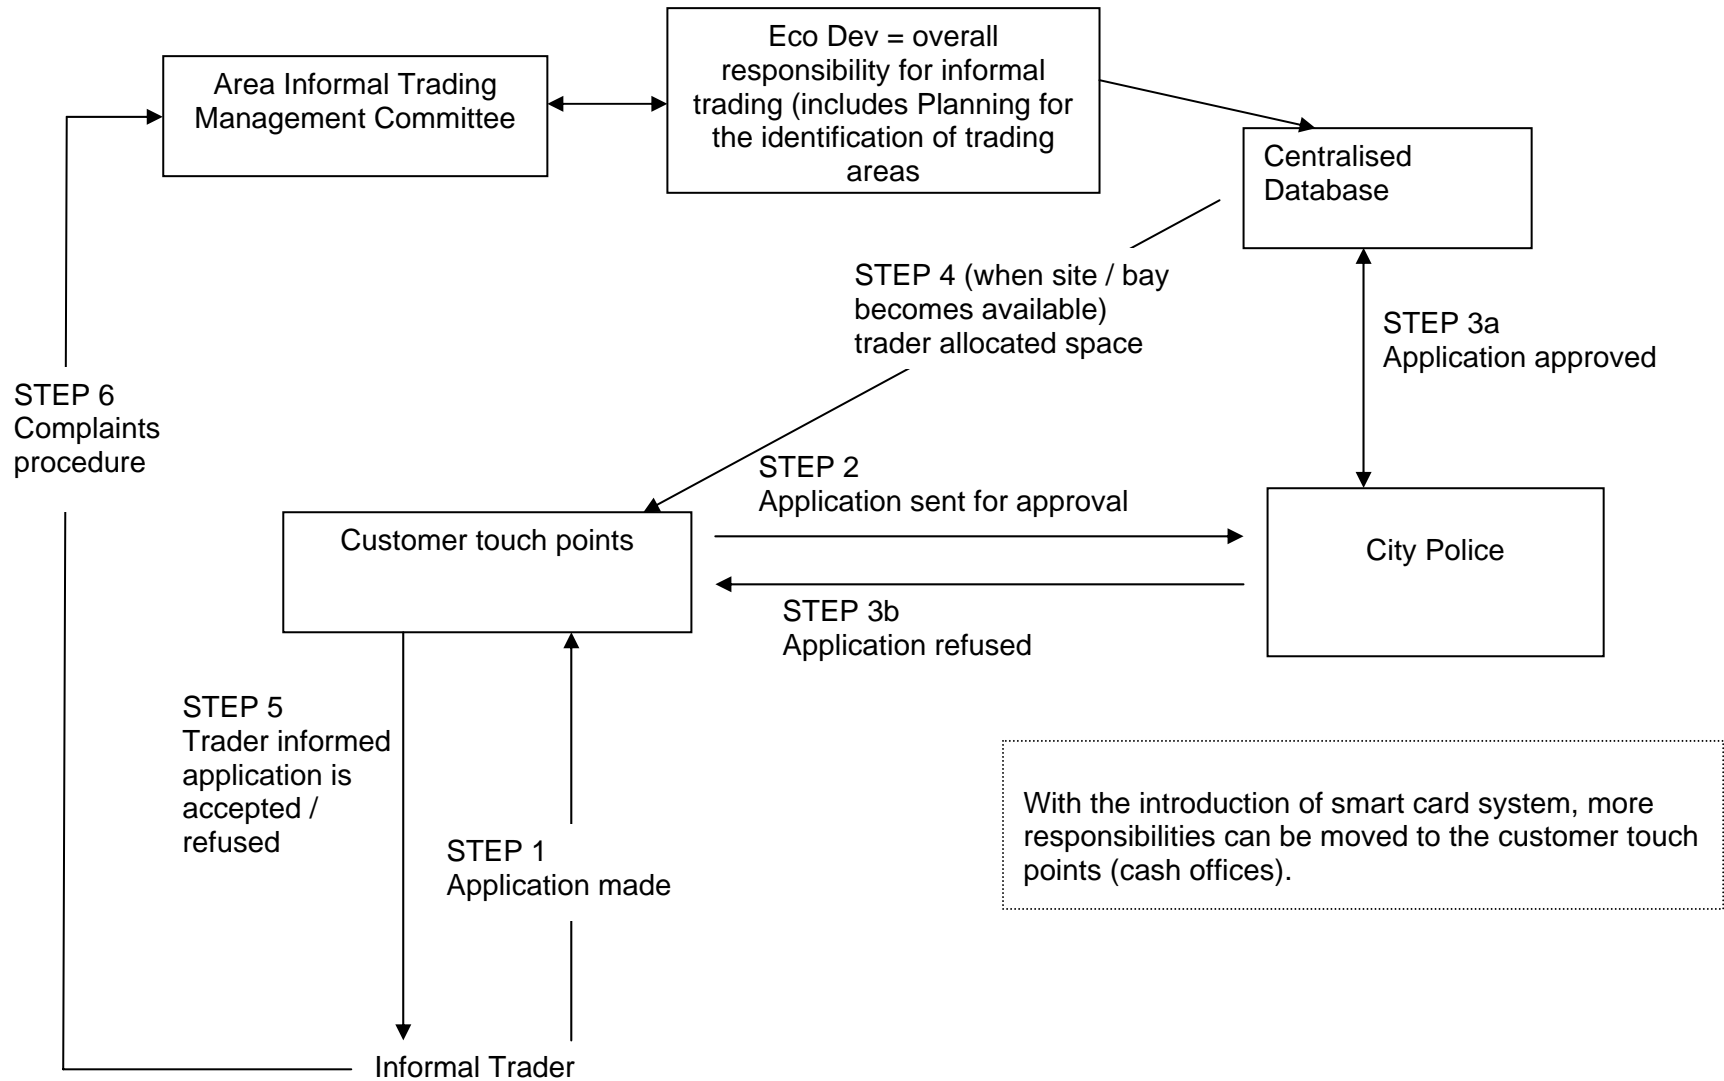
Area Informal Trading Management Committee

Eco Dev = overall responsibility for informal trading (includes Planning for the identification of trading areas

Centralised Database

STEP 4 (when site / bay becomes available) trader allocated space

STEP 3a Application approved

STEP 6 Complaints procedure

STEP 2 Application sent for approval

Customer touch points

City Police

STEP 3b Application refused

STEP 5 Trader informed application is accepted / refused

With the introduction of smart card system, more responsibilities can be moved to the customer touch points (cash offices).

STEP 1 Application made

Informal Trader